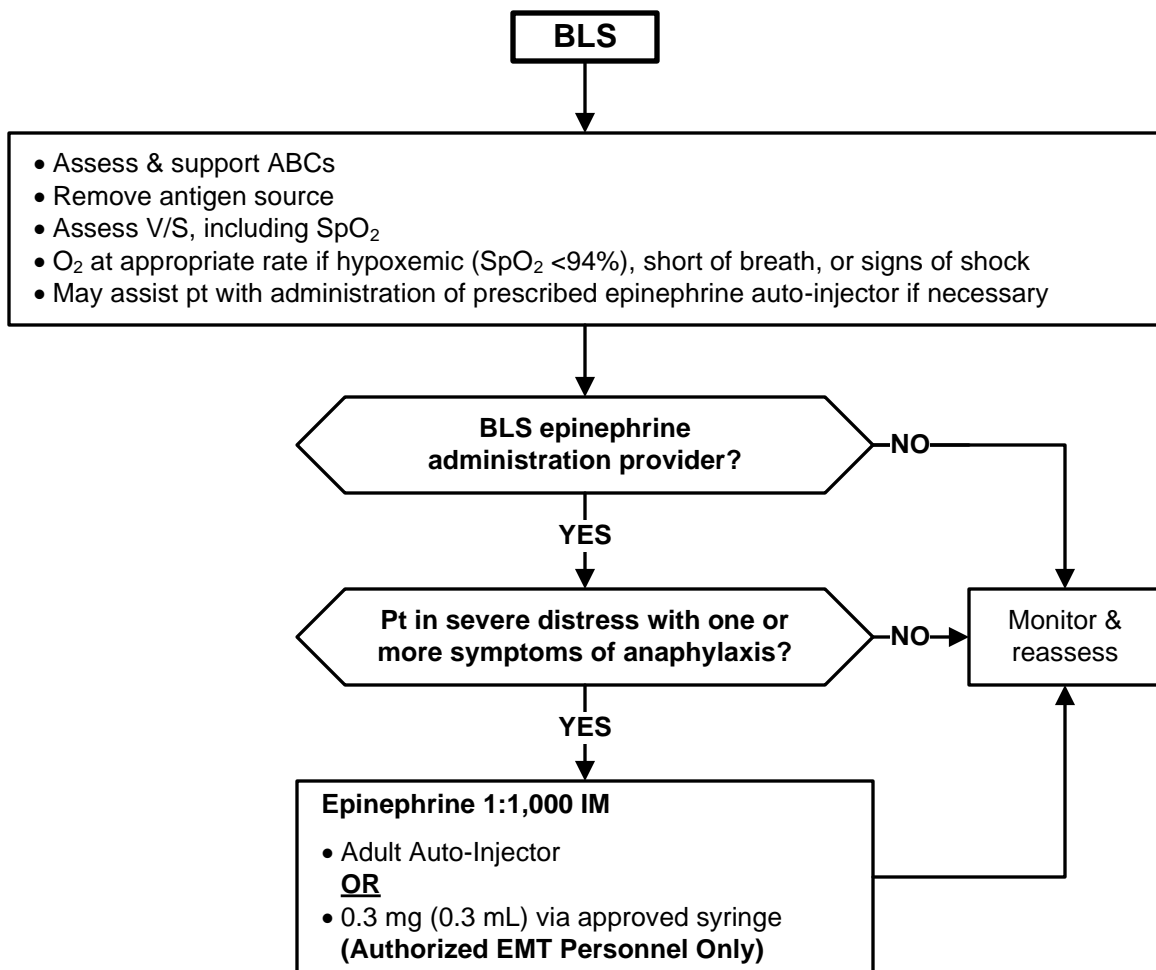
BLS

• Assess & support ABCs
• Remove antigen source
• Assess V/S, including $SpO_2$
• $O_2$ at appropriate rate if hypoxemic ($SpO_2$ <94%), short of breath, or signs of shock
• May assist pt with administration of prescribed epinephrine auto-injector if necessary

BLS epinephrine administration provider?

NO

YES

Pt in severe distress with one or more symptoms of anaphylaxis?

NO

Monitor & reassess

YES

Epinephrine 1:1,000 IM

• Adult Auto-Injector
OR
• 0.3 mg (0.3 mL) via approved syringe
(Authorized EMT Personnel Only)